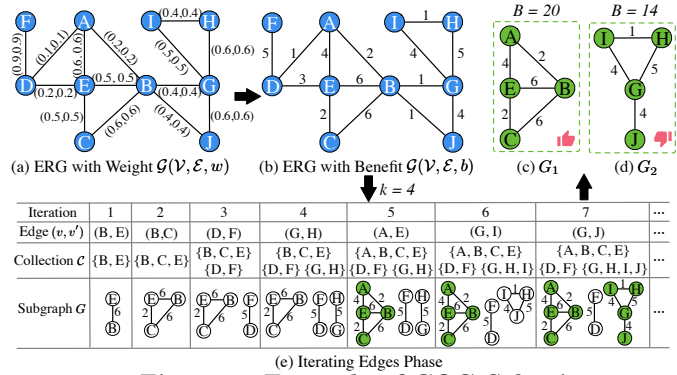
F A I (0.4,0.4) H
(0.9,0.9) (0.1,0.1) (0.6, 0.6) (0.2,0.2) (0.5,0.5) (0.6,0.6)
D (0.2,0.2) E (0.5, 0.5) B (0.4,0.4) G
(0.5,0.5) (0.6,0.6) (0.4,0.4) (0.6,0.6)
C J
(a) ERG with Weight $\mathcal{G}(\mathcal{V}, \mathcal{E}, w)$

F A I 1 H
5 1 4 2 4 5
D 3 E 6 B 1 G
2 6 1 4
C J
(b) ERG with Benefit $\mathcal{G}(\mathcal{V}, \mathcal{E}, b)$

$B = 20$
A 2 E 6 B 5 C 6
(c) $G_1$

$B = 14$
I 1 H 4 5 G 4 J
(d) $G_2$

$k = 4$

| Iteration | 1 | 2 | 3 | 4 | 5 | 6 | 7 | ... |
|---|---|---|---|---|---|---|---|---|
| Edge $(v, v')$ | (B, E) | (B,C) | (D, F) | (G, H) | (A, E) | (G, I) | (G, J) | ... |
| Collection $\mathcal{C}$ | {B, E} | {B, C, E} | {B, C, E} {D, F} | {B, C, E} {D, F} {G, H} | {A, B, C, E} {D, F} {G, H} | {A, B, C, E} {D, F} {G, H, I} | {A, B, C, E} {D, F} {G, H, I, J} | ... |
| Subgraph $G$ | E 6 B | E 6 B 5 C | E 6 B 5 C F 5 D | E 6 B 5 C F 5 D H 5 G | A 2 E 6 B 5 C F 5 D H 5 G | A 2 E 6 B 5 C F 5 D I 1 H 4 5 G | A 2 E 6 B 5 C F 5 D I 1 H 4 5 G 4 J | ... |

(e) Iterating Edges Phase